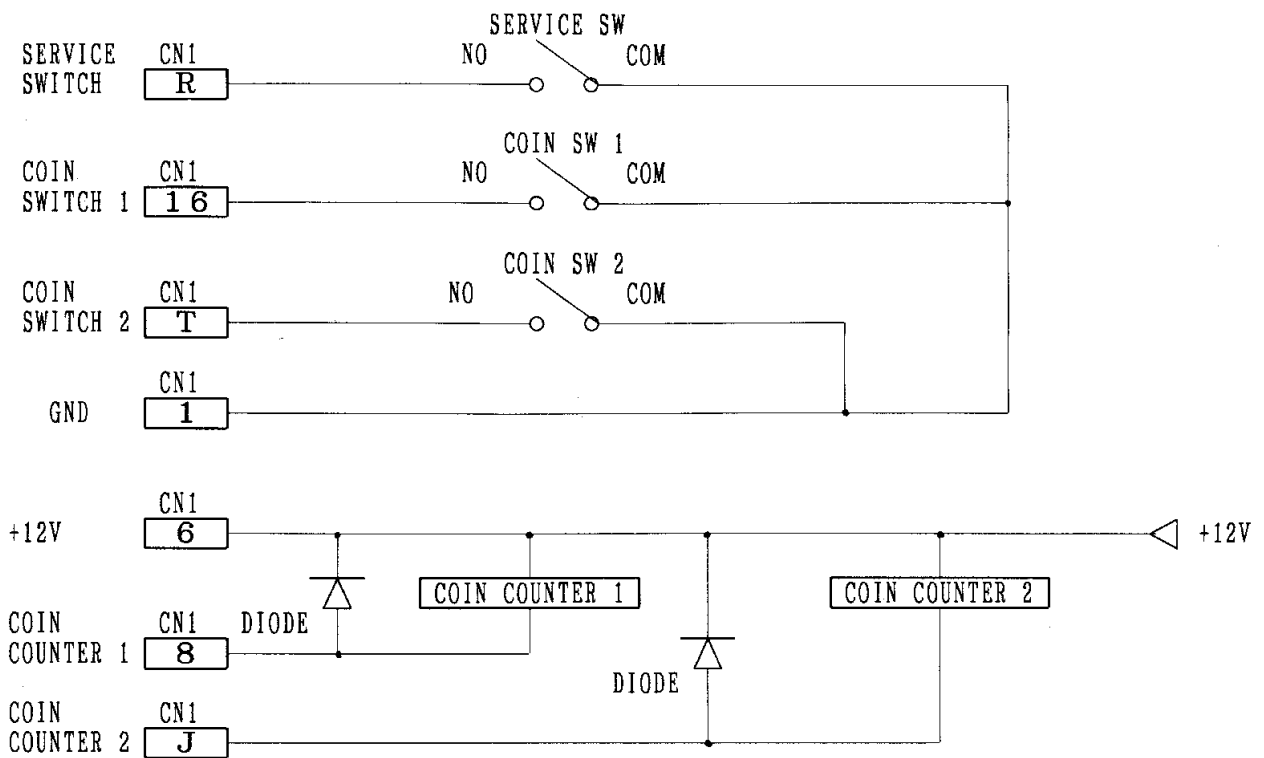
SERVICE SWITCH CN1 R

SERVICE SW
NO COM

COIN SWITCH 1 CN1 16

COIN SW 1
NO COM

COIN SWITCH 2 CN1 T

COIN SW 2
NO COM

GND CN1 1

+12V CN1 6

+12V

COIN COUNTER 1

COIN COUNTER 2

COIN COUNTER 1 CN1 8

DIODE

DIODE

COIN COUNTER 2 CN1 J